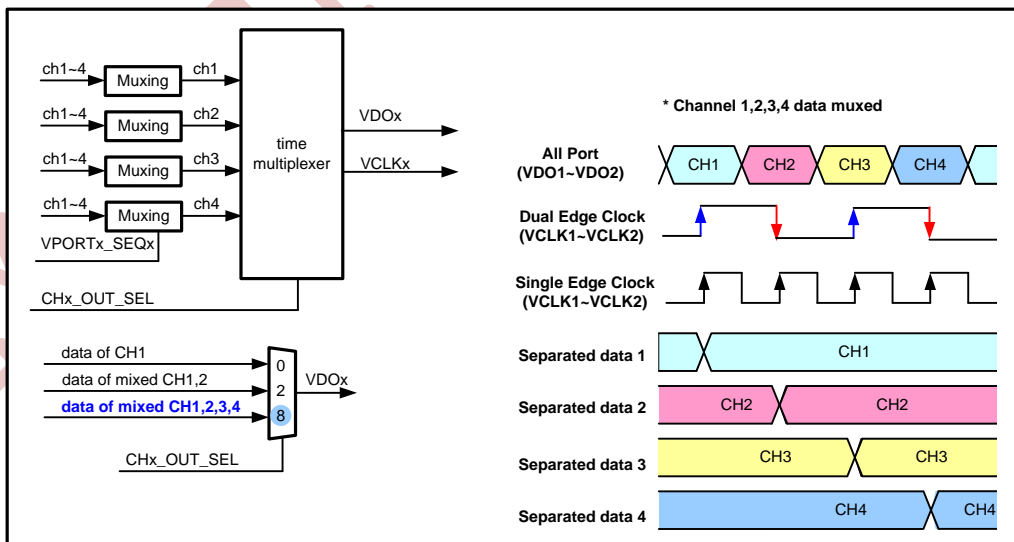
ch1~4
Muxing
ch1
ch1~4
Muxing
ch2
ch1~4
Muxing
ch3
ch1~4
Muxing
ch4
VPORTx_SEQx
time multiplexer
VDOx
VCLKx
CHx_OUT_SEL

data of CH1
data of mixed CH1,2
data of mixed CH1,2,3,4
0
2
8
VDOx
CHx_OUT_SEL

* Channel 1,2,3,4 data muxed

All Port (VDO1~VDO2)
CH1
CH2
CH3
CH4

Dual Edge Clock (VCLK1~VCLK2)

Single Edge Clock (VCLK1~VCLK2)

Separated data 1
CH1

Separated data 2
CH2
CH2

Separated data 3
CH3
CH3

Separated data 4
CH4
CH4